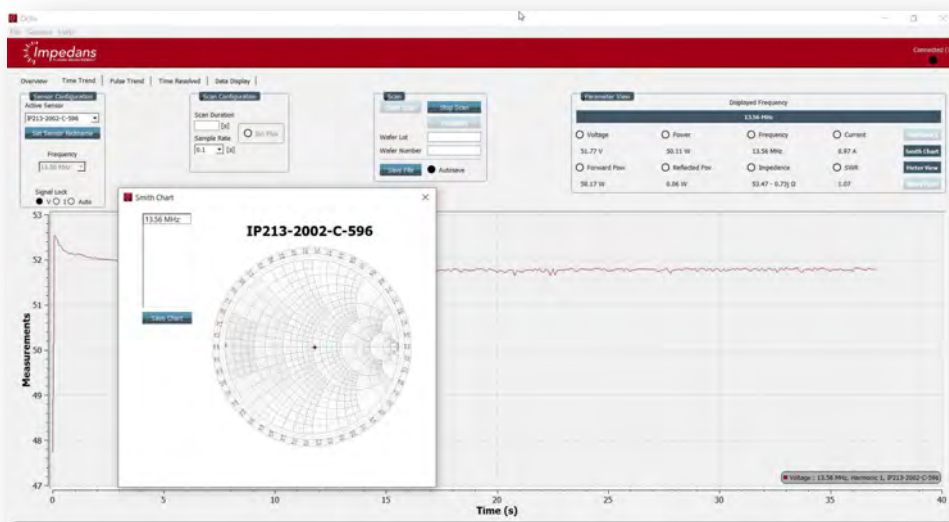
Octiv
File Session Help
Impedans
Connected

Overview | Time Trend | Pulse Trend | Time Resolved | Data Display

Sensor Configuration
Active Sensor
IP213-2002-C-596
Set Sensor Nickname
Frequency
13.56 MHz
Signal Lock
V I Auto

Scan Configuration
Scan Duration
[s]
Sample Rate
0.1 [s]
Set Max

Scan
Start Scan
Stop Scan
Wafer Lot
Wafer Number
Save File
Autosave

Parameter View
Displayed Frequency
13.56 MHz
Voltage 51.77 V
Power 50.11 W
Frequency 13.56 MHz
Current 0.97 A
Forward Pow 50.17 W
Reflected Pow 0.06 W
Impedence 53.47 - 0.73j Ω
SWR 1.07
Smith Chart
Vector View

Smith Chart
13.56 MHz
Save Chart
IP213-2002-C-596

53
52
51
50
49
48
47
Measurements
0 5 10 15 20 25 30 35 40
Time (s)
Voltage : 13.56 MHz, Harmonic 1, IP213-2002-C-596